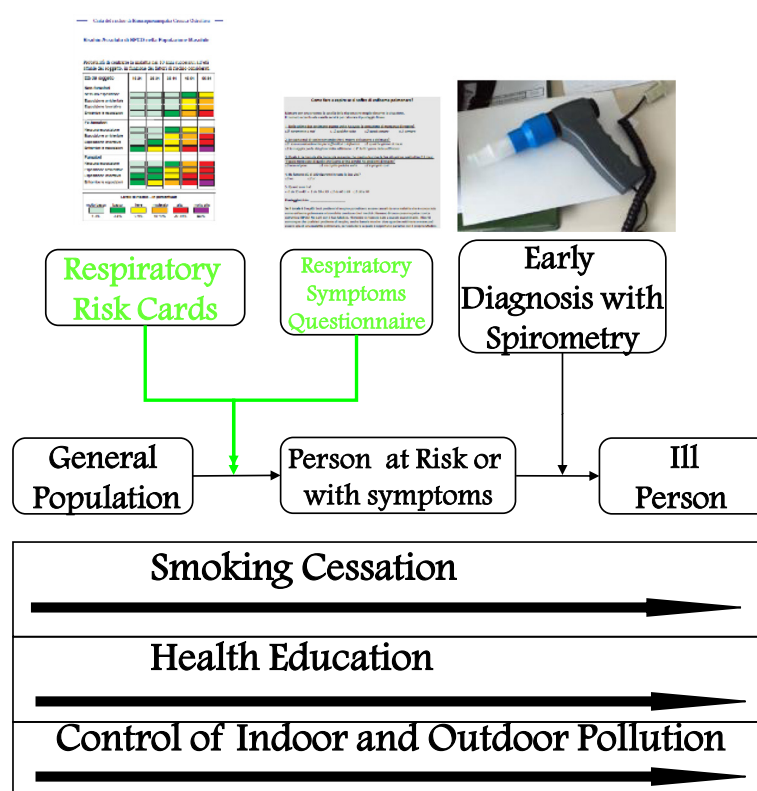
Respiratory Risk Cards

Respiratory Symptoms Questionnaire

Early Diagnosis with Spirometry

General Population

Person at Risk or with symptoms

Ill Person

Smoking Cessation

Health Education

Control of Indoor and Outdoor Pollution